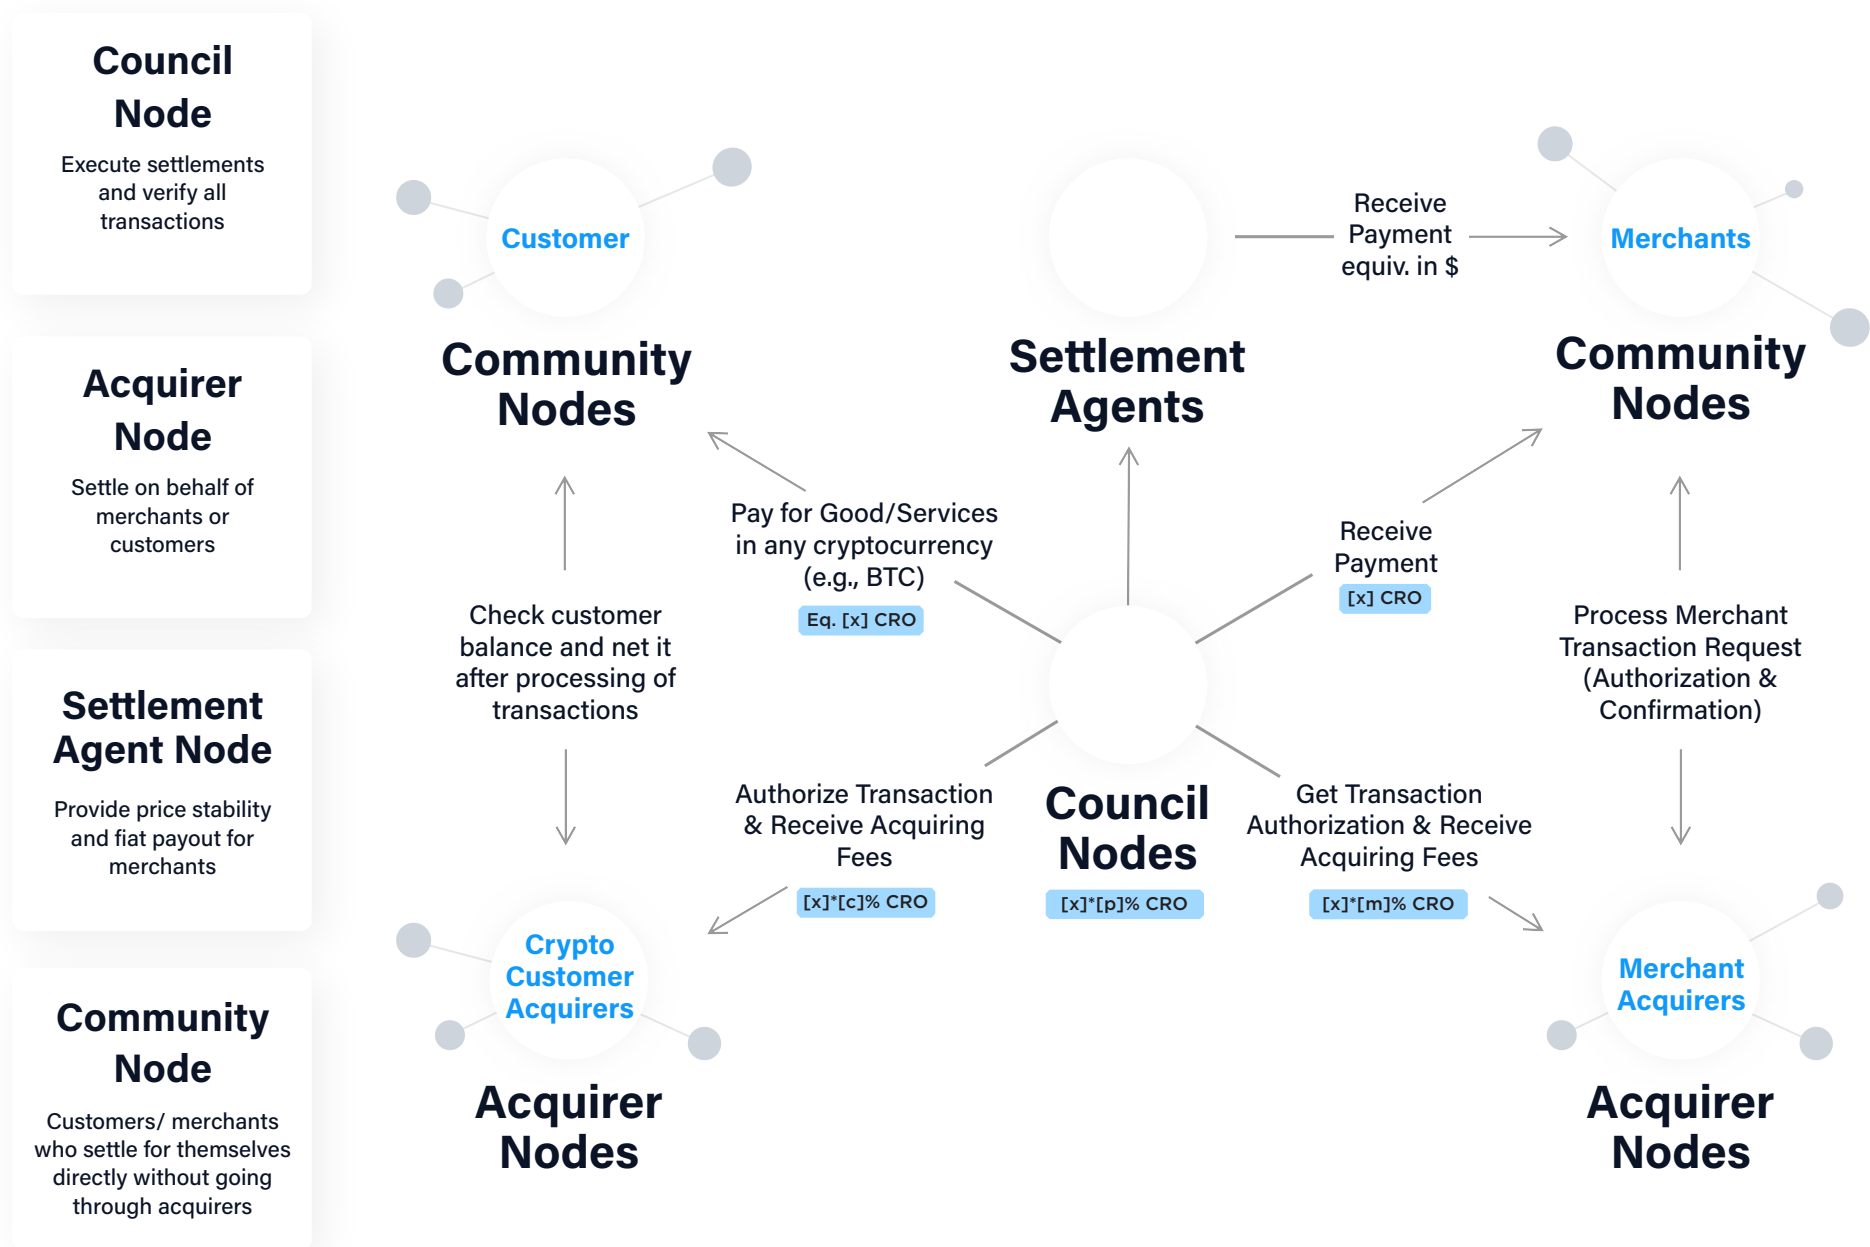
Council Node

Execute settlements and verify all transactions

Acquirer Node

Settle on behalf of merchants or customers

Settlement Agent Node

Provide price stability and fiat payout for merchants

Community Node

Customers/ merchants who settle for themselves directly without going through acquirers

Customer

Community Nodes

Settlement Agents

Receive Payment equiv. in $

Merchants

Community Nodes

Pay for Good/Services in any cryptocurrency (e.g., BTC)

Eq. [x] CRO

Receive Payment

[x] CRO

Check customer balance and net it after processing of transactions

Process Merchant Transaction Request (Authorization & Confirmation)

Authorize Transaction & Receive Acquiring Fees

[x]*[c]% CRO

Council Nodes

[x]*[p]% CRO

Get Transaction Authorization & Receive Acquiring Fees

[x]*[m]% CRO

Crypto Customer Acquirers

Acquirer Nodes

Merchant Acquirers

Acquirer Nodes